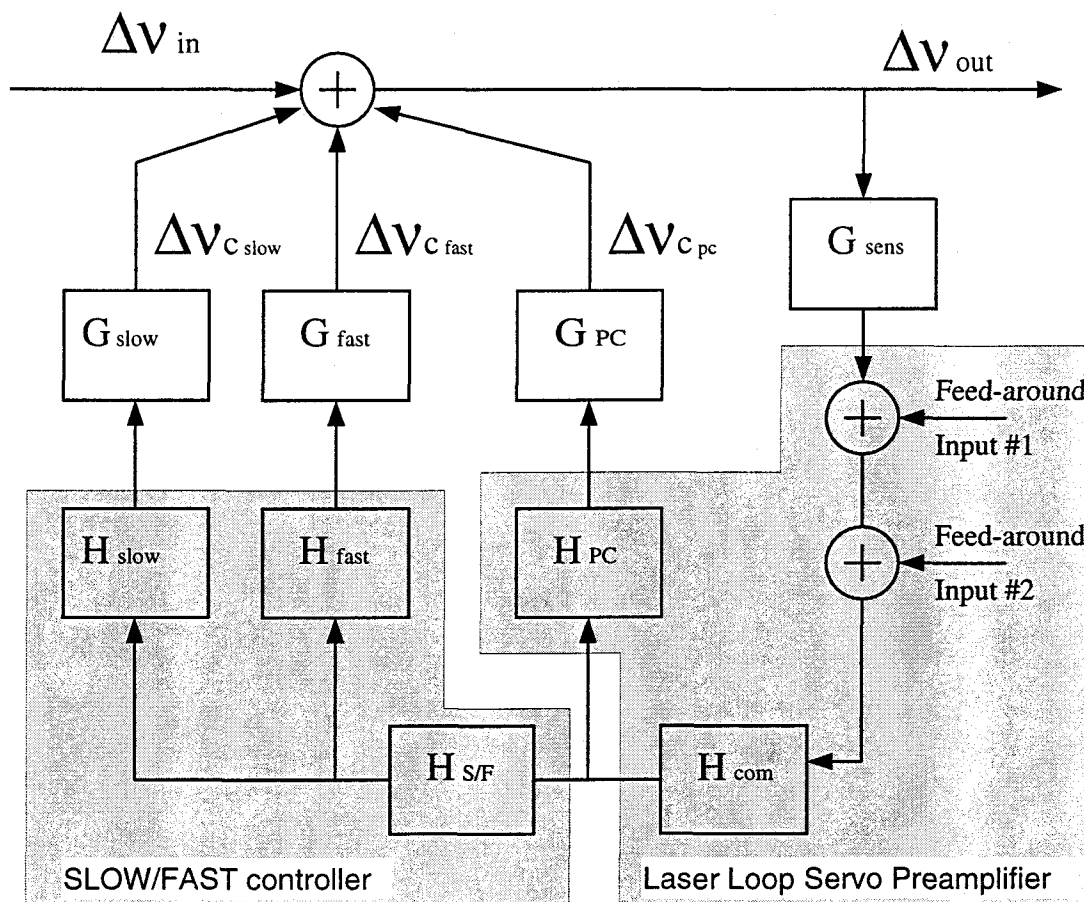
$\Delta\nu_{in}$

$\Delta\nu_{out}$

$\Delta\nu_{c_{slow}}$

$\Delta\nu_{c_{fast}}$

$\Delta\nu_{c_{pc}}$

G sens

G slow

G fast

G PC

Feed-around Input #1

Feed-around Input #2

H slow

H fast

H PC

H S/F

H com

SLOW/FAST controller

Laser Loop Servo Preamplifier